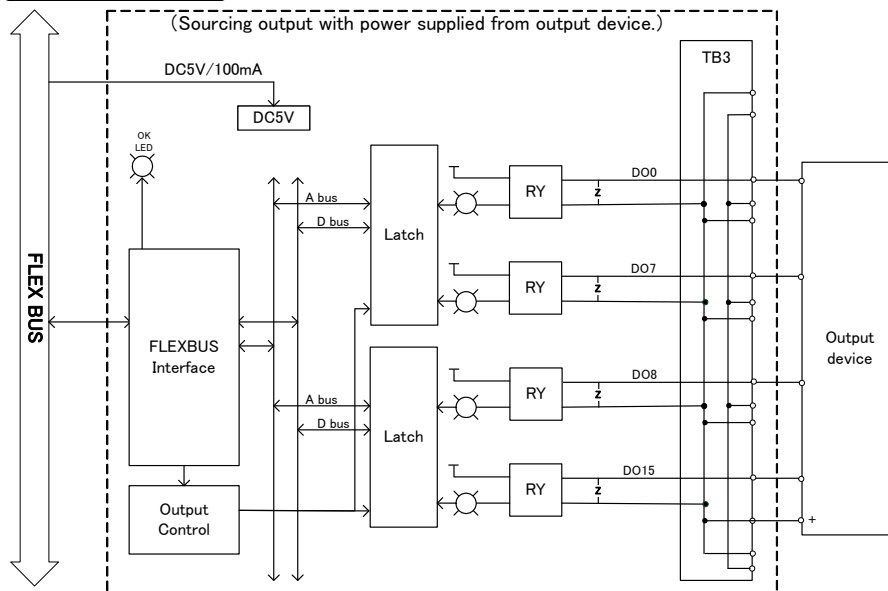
(Sourcing output with power supplied from output device.)

DC5V/100mA

DC5V

TB3

OK LED

FLEX BUS

A bus

D bus

Latch

RY

Z

DO0

RY

Z

DO7

FLEXBUS Interface

A bus

D bus

Latch

RY

Z

DO8

RY

Z

DO15

Output Control

Output device

+